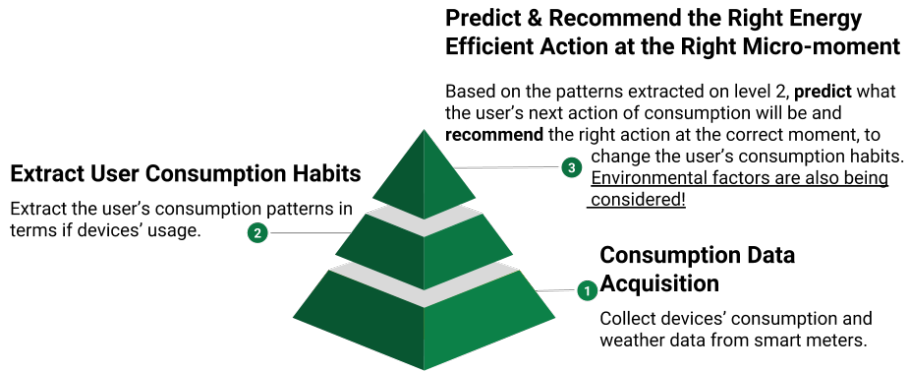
Predict & Recommend the Right Energy Efficient Action at the Right Micro-moment

Based on the patterns extracted on level 2, **predict** what the user's next action of consumption will be and **recommend** the right action at the correct moment, to change the user's consumption habits. Environmental factors are also being considered!

3

Extract User Consumption Habits

Extract the user's consumption patterns in terms if devices' usage.

2

Consumption Data Acquisition

1

Collect devices' consumption and weather data from smart meters.